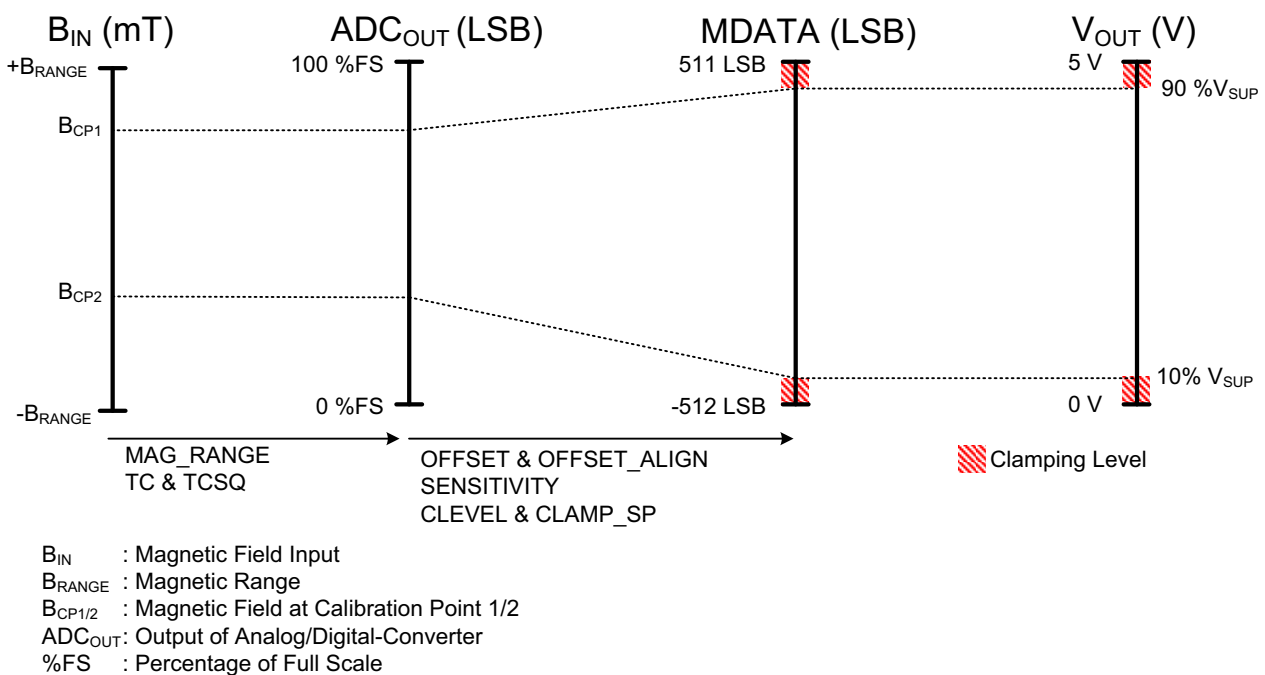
$B_{IN}$ (mT)

$ADC_{OUT}$ (LSB)

MDATA (LSB)

$V_{OUT}$ (V)

$+B_{RANGE}$

$B_{CP1}$

$B_{CP2}$

$-B_{RANGE}$

100 %FS

0 %FS

511 LSB

-512 LSB

5 V

90 %$V_{SUP}$

10% $V_{SUP}$

0 V

MAG_RANGE
TC & TCSQ

OFFSET & OFFSET_ALIGN
SENSITIVITY
CLEVEL & CLAMP_SP

Clamping Level

$B_{IN}$ : Magnetic Field Input
$B_{RANGE}$ : Magnetic Range
$B_{CP1/2}$ : Magnetic Field at Calibration Point 1/2
$ADC_{OUT}$: Output of Analog/Digital-Converter
%FS : Percentage of Full Scale